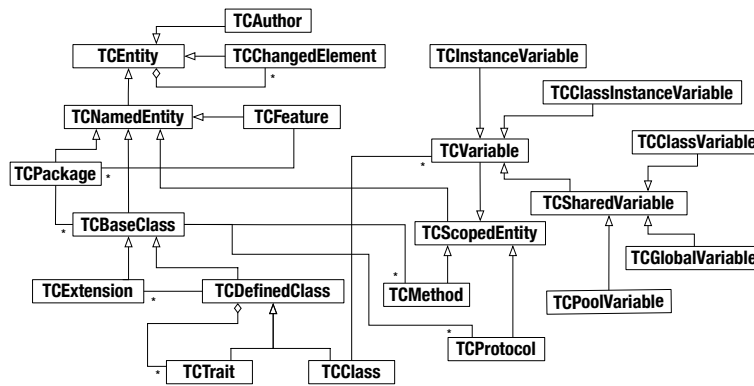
TCAuthor
TCEntity
TCChangedElement
*
TCNamedEntity
TCFeature
TCPackage
*
*
TCBaseClass
TCExtension
*
TCDefinedClass
*
TCTrait
TCClass
TCInstanceVariable
TCClassInstanceVariable
TCVariable
*
TCClassVariable
TCSharedVariable
TCScopedEntity
*
TCMethod
TCGlobalVariable
TCPoolVariable
*
TCProtocol